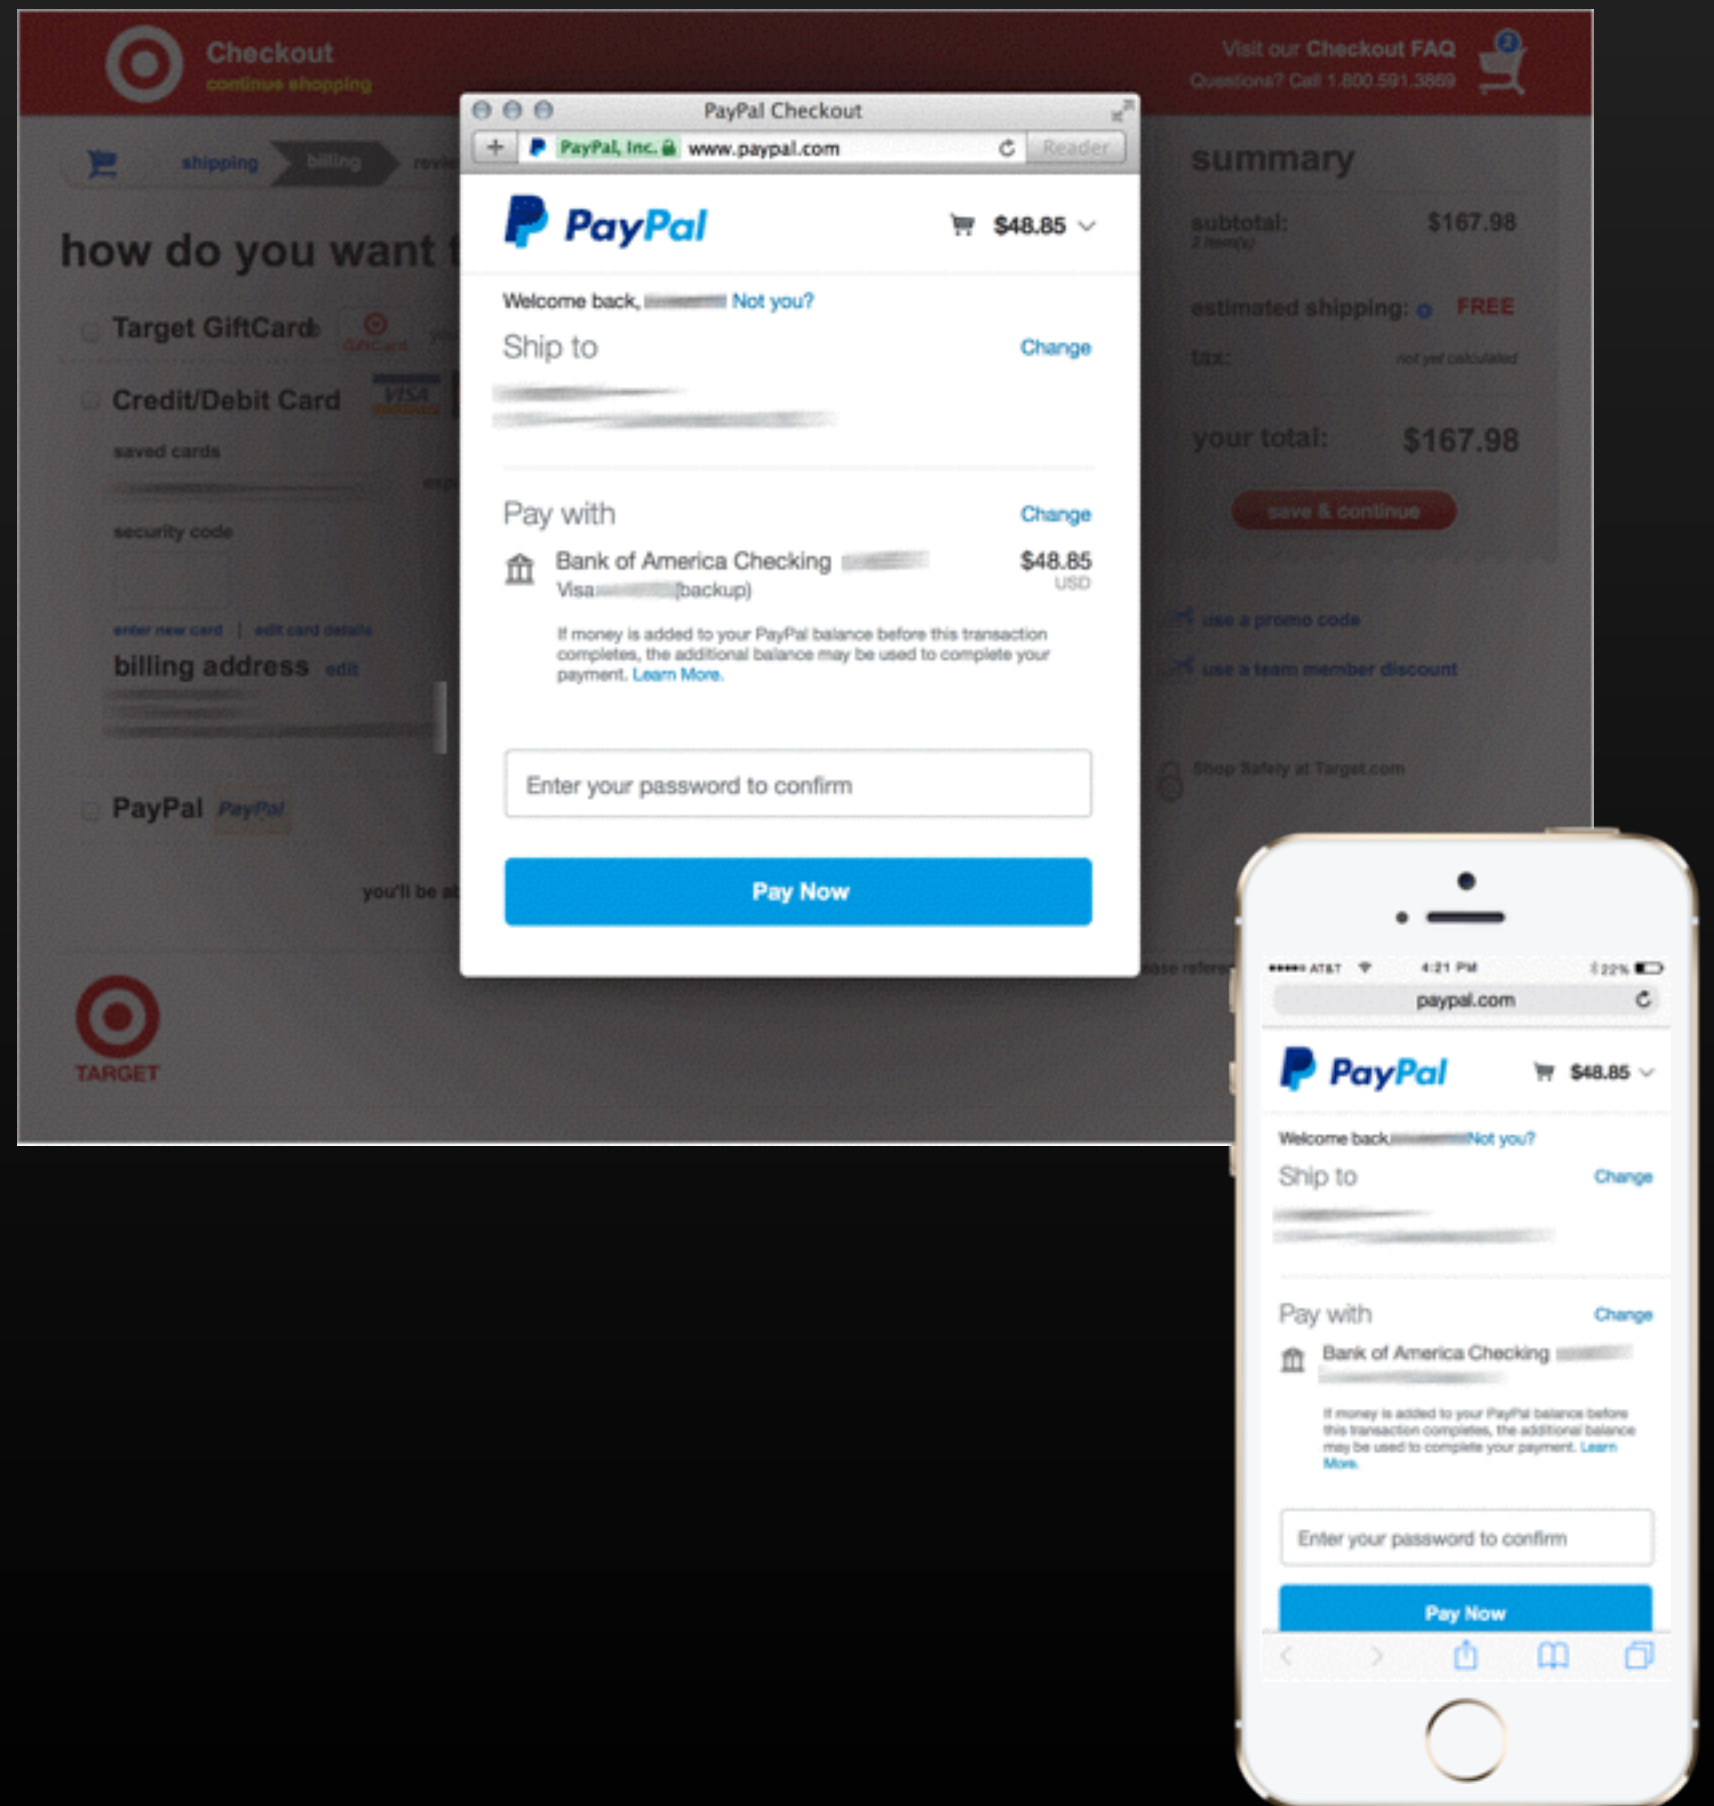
Checkout
continue shopping

Visit our Checkout FAQ
Questions? Call 1.800.591.3869

shipping billing revie

how do you want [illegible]

Target GiftCard

Credit/Debit Card

saved cards

security code

enter new card | edit card details

billing address edit

PayPal

you'll be a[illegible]

TARGET

summary

subtotal: $167.98
2 item(s)

estimated shipping: FREE

tax: not yet calculated

your total: $167.98

save & continue

use a promo code

use a team member discount

Shop Safely at Target.com

PayPal Checkout

PayPal, Inc. www.paypal.com Reader

PayPal $48.85

Welcome back, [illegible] Not you?

Ship to Change

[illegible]

Pay with Change

Bank of America Checking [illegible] $48.85
USD
Visa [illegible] (backup)

If money is added to your PayPal balance before this transaction completes, the additional balance may be used to complete your payment. Learn More.

Enter your password to confirm

Pay Now

AT&T 4:21 PM 22%

paypal.com

PayPal $48.85

Welcome back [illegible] Not you?

Ship to Change

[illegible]

Pay with Change

Bank of America Checking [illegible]

If money is added to your PayPal balance before this transaction completes, the additional balance may be used to complete your payment. Learn More.

Enter your password to confirm

Pay Now